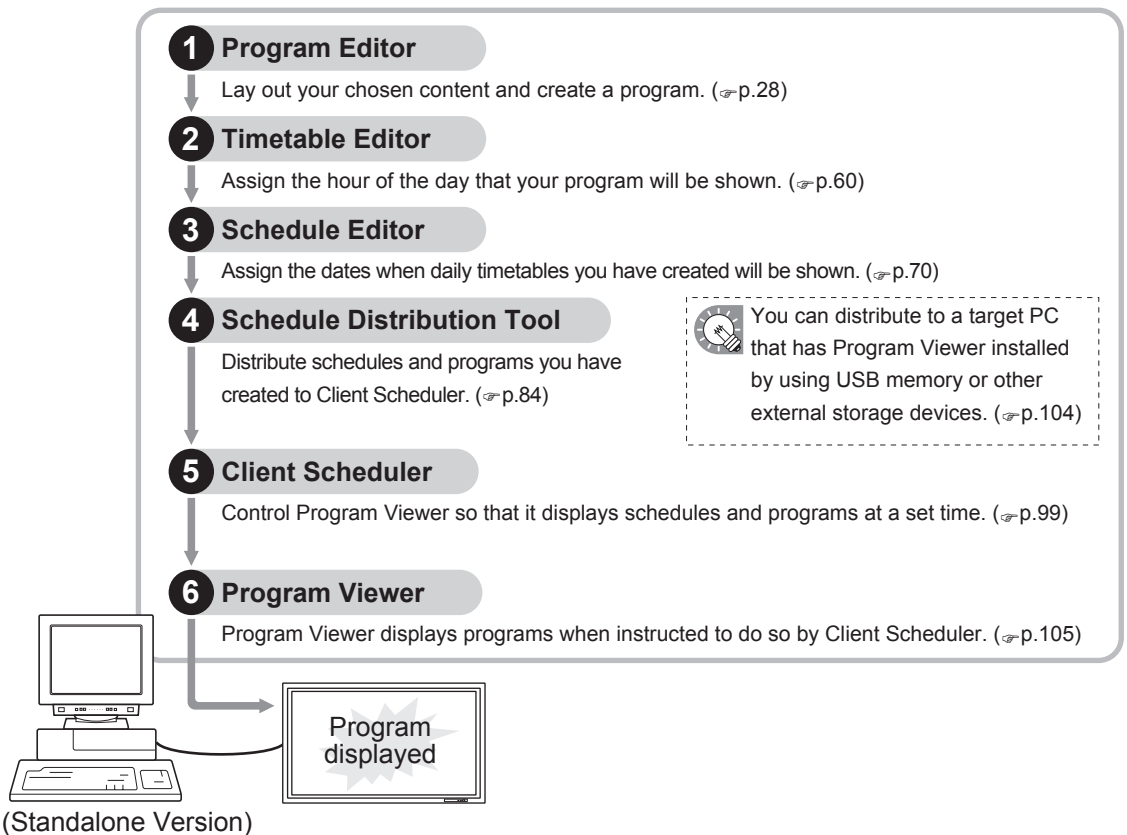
1 Program Editor

Lay out your chosen content and create a program. (☞p.28)

2 Timetable Editor

Assign the hour of the day that your program will be shown. (☞p.60)

3 Schedule Editor

Assign the dates when daily timetables you have created will be shown. (☞p.70)

4 Schedule Distribution Tool

Distribute schedules and programs you have created to Client Scheduler. (☞p.84)

You can distribute to a target PC that has Program Viewer installed by using USB memory or other external storage devices. (☞p.104)

5 Client Scheduler

Control Program Viewer so that it displays schedules and programs at a set time. (☞p.99)

6 Program Viewer

Program Viewer displays programs when instructed to do so by Client Scheduler. (☞p.105)

Program displayed

(Standalone Version)